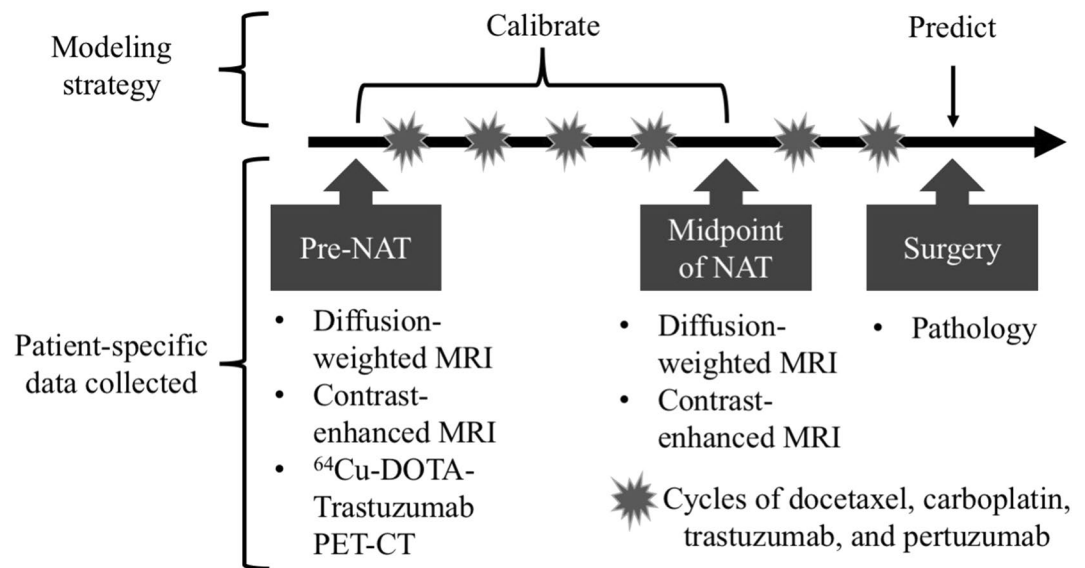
Modeling strategy

Calibrate

Predict

Pre-NAT

Midpoint of NAT

Surgery

Patient-specific data collected

• Diffusion-weighted MRI
• Contrast-enhanced MRI
• $^{64}$Cu-DOTA-Trastuzumab PET-CT

• Diffusion-weighted MRI
• Contrast-enhanced MRI

• Pathology

Cycles of docetaxel, carboplatin, trastuzumab, and pertuzumab